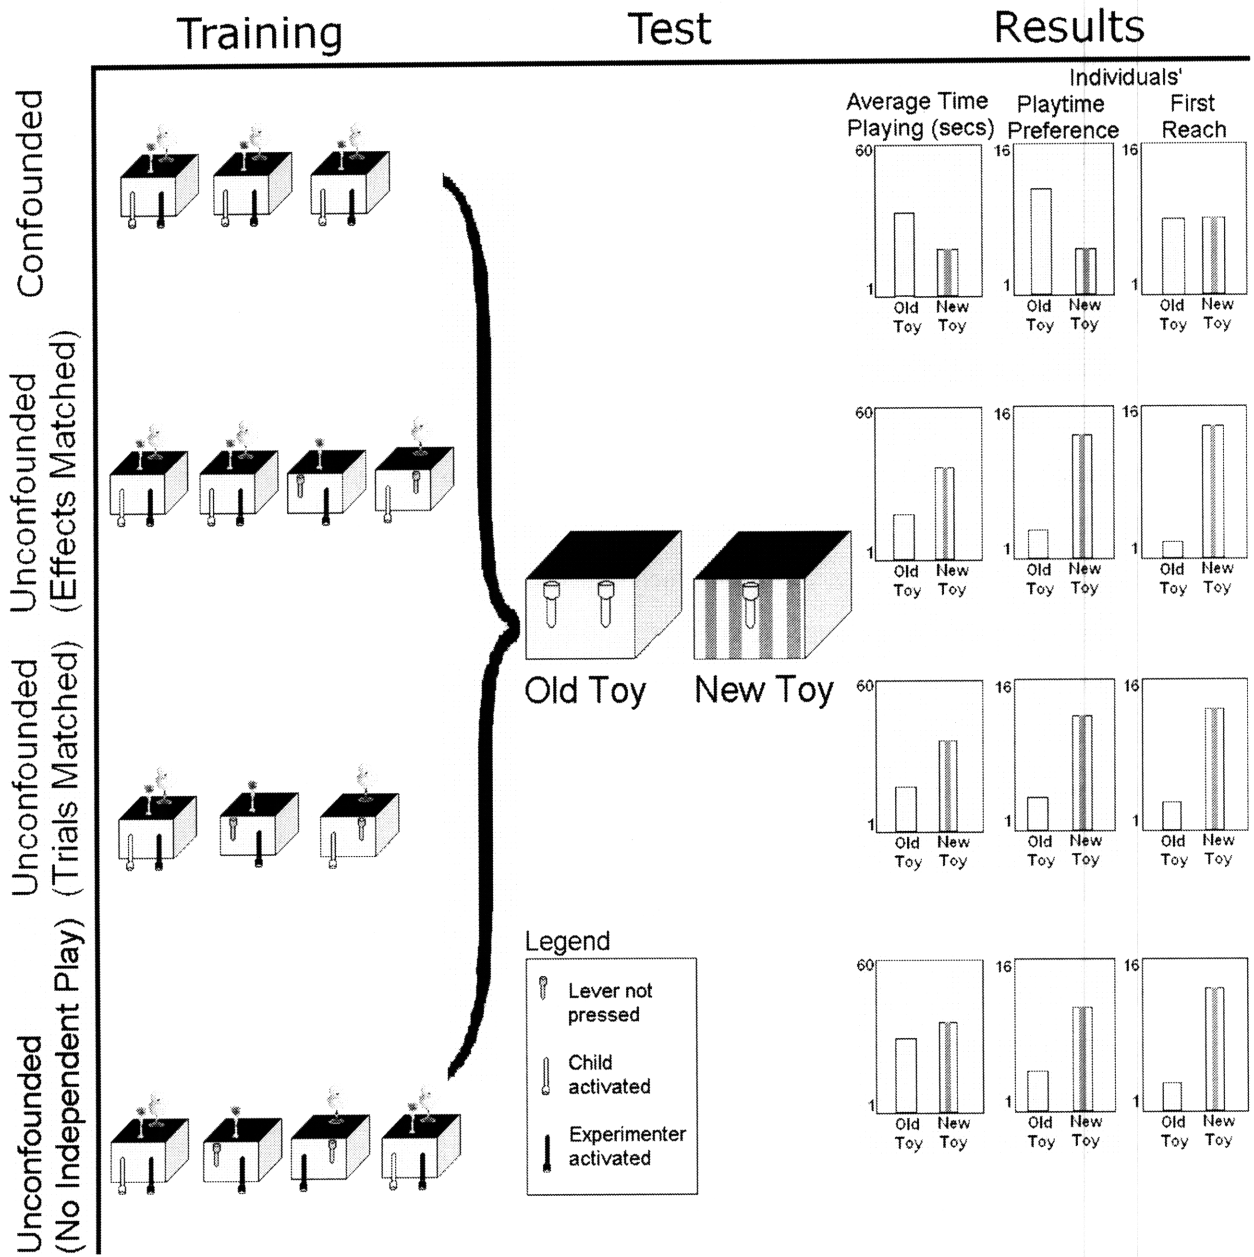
Training

Test

Results

Confounded

Unconfounded (Effects Matched)

Unconfounded (Trials Matched)

Unconfounded (No Independent Play)

Average Time Playing (secs)

Individuals' Playtime Preference

First Reach

60
1
Old Toy
New Toy

16
1
Old Toy
New Toy

16
1
Old Toy
New Toy

60
1
Old Toy
New Toy

16
1
Old Toy
New Toy

16
1
Old Toy
New Toy

Old Toy

New Toy

60
1
Old Toy
New Toy

16
1
Old Toy
New Toy

16
1
Old Toy
New Toy

Legend

Lever not pressed

Child activated

Experimenter activated

60
1
Old Toy
New Toy

16
1
Old Toy
New Toy

16
1
Old Toy
New Toy